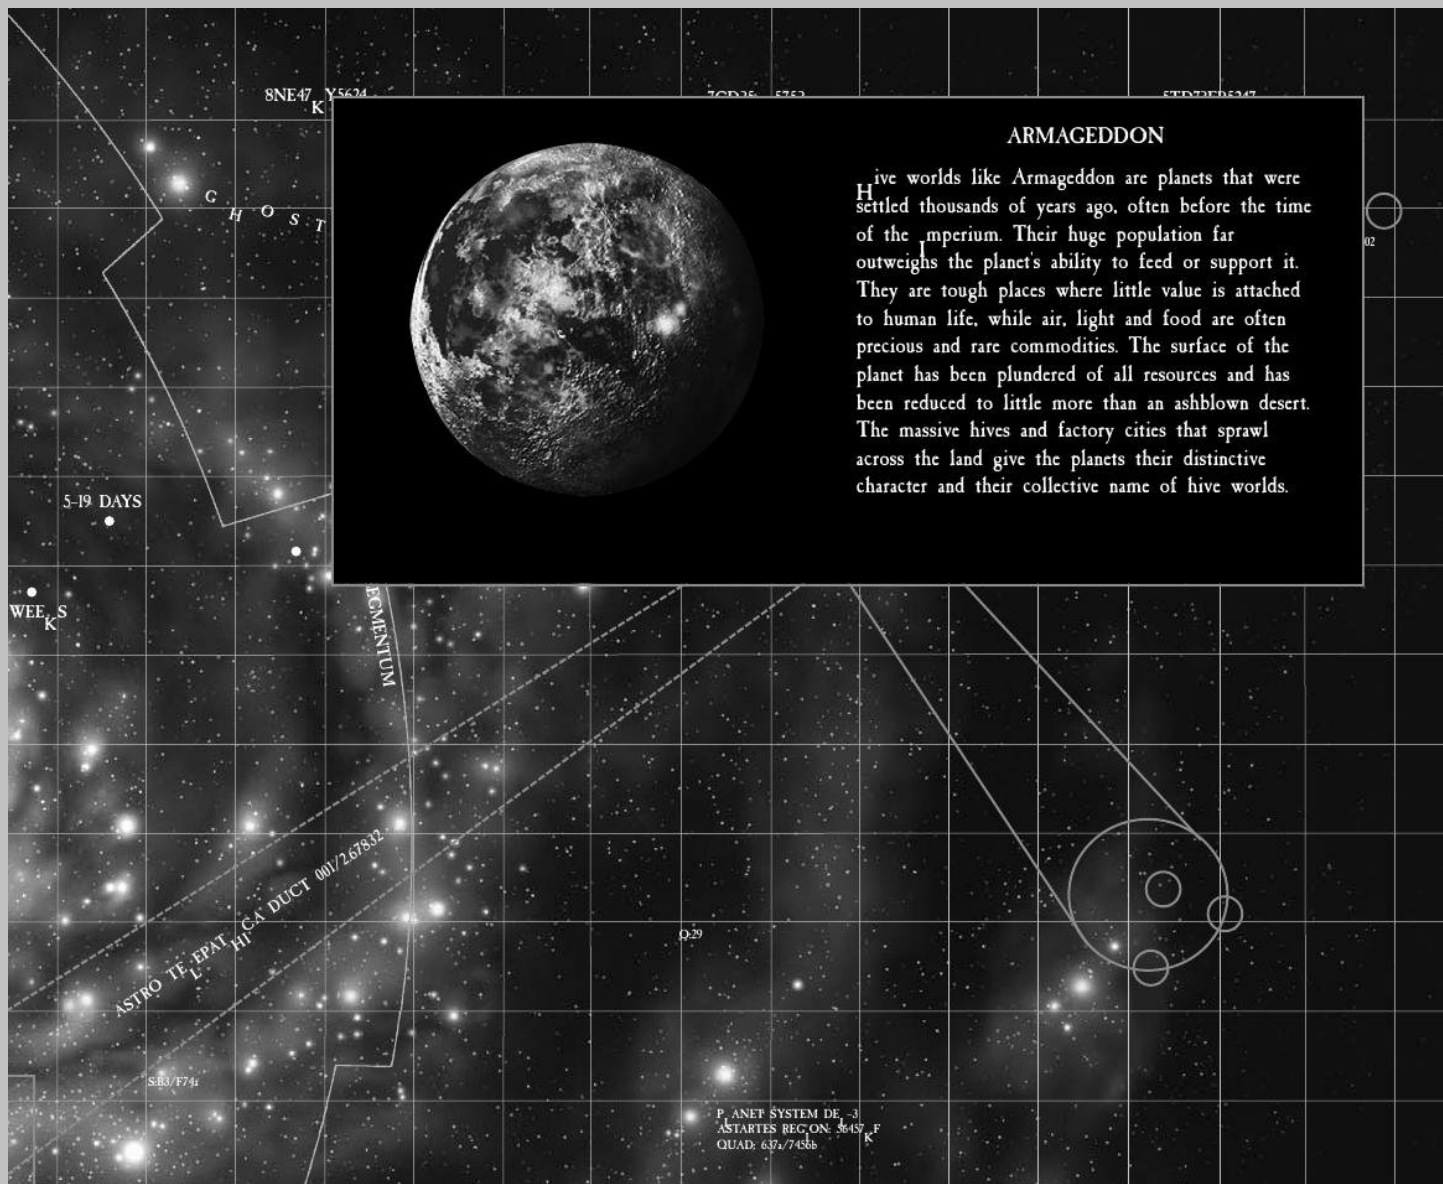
8NE47 K Y5624

ARMAGEDDON

Hive worlds like Armageddon are planets that were settled thousands of years ago, often before the time of the Imperium. Their huge population far outweighs the planet's ability to feed or support it. They are tough places where little value is attached to human life, while air, light and food are often precious and rare commodities. The surface of the planet has been plundered of all resources and has been reduced to little more than an ashblown desert. The massive hives and factory cities that sprawl across the land give the planets their distinctive character and their collective name of hive worlds.

G H O S T

02

5-19 DAYS

WEEKS

SEGMENTUM

ASTRO TELEPATHICA DUCT 001/267832

Q29

S.B3/F74

PLANET SYSTEM DE -3
ASTARTES REGION: 56457 KF
QUAD: 637/7456b